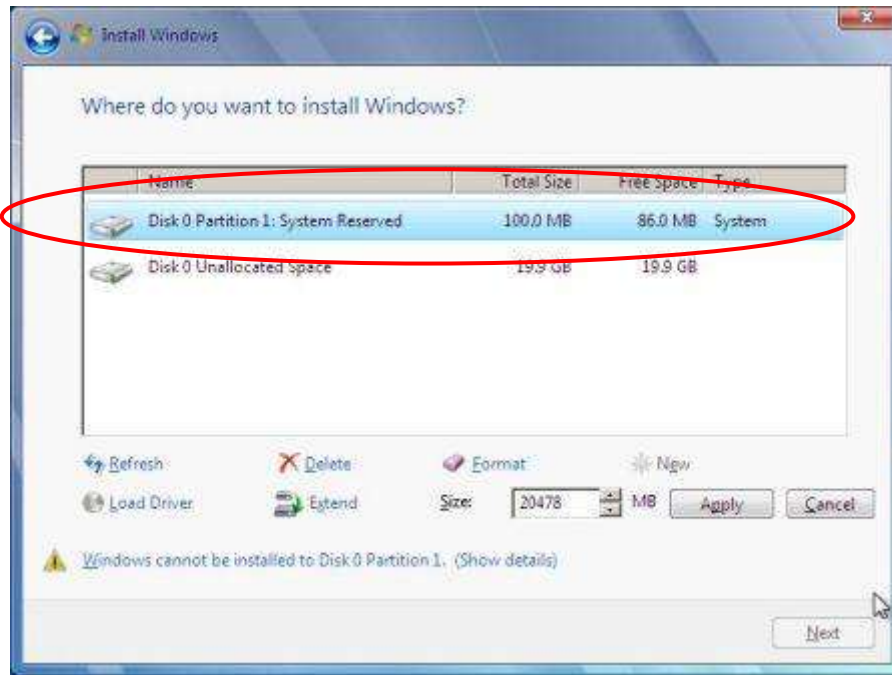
Install Windows

Where do you want to install Windows?

| | Name | Total Size | Free Space | Type |
|---|---|---|---|---|
| | Disk 0 Partition 1: System Reserved | 100.0 MB | 86.0 MB | System |
| | Disk 0 Unallocated Space | 19.9 GB | 19.9 GB | |

Refresh
Delete
Format
New
Load Driver
Extend
Size: 20478 MB
Apply
Cancel

Windows cannot be installed to Disk 0 Partition 1. (Show details)

Next